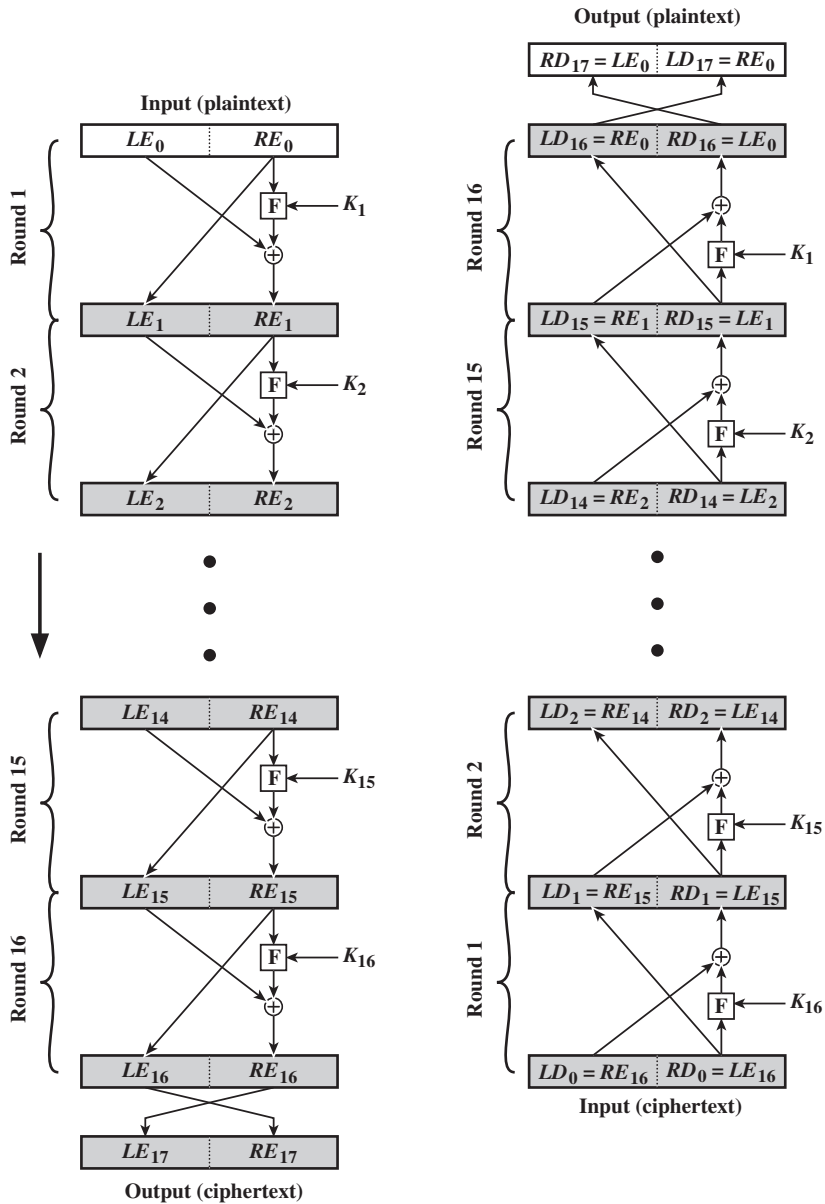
Output (plaintext)

$RD_{17} = LE_0$ | $LD_{17} = RE_0$

Input (plaintext)

$LE_0$ | $RE_0$

Round 1

F $K_1$

$LE_1$ | $RE_1$

Round 2

F $K_2$

$LE_2$ | $RE_2$

$LE_{14}$ | $RE_{14}$

Round 15

F $K_{15}$

$LE_{15}$ | $RE_{15}$

Round 16

F $K_{16}$

$LE_{16}$ | $RE_{16}$

$LE_{17}$ | $RE_{17}$

Output (ciphertext)

$LD_{16} = RE_0$ | $RD_{16} = LE_0$

Round 16

F $K_1$

$LD_{15} = RE_1$ | $RD_{15} = LE_1$

Round 15

F $K_2$

$LD_{14} = RE_2$ | $RD_{14} = LE_2$

$LD_2 = RE_{14}$ | $RD_2 = LE_{14}$

Round 2

F $K_{15}$

$LD_1 = RE_{15}$ | $RD_1 = LE_{15}$

Round 1

F $K_{16}$

$LD_0 = RE_{16}$ | $RD_0 = LE_{16}$

Input (ciphertext)